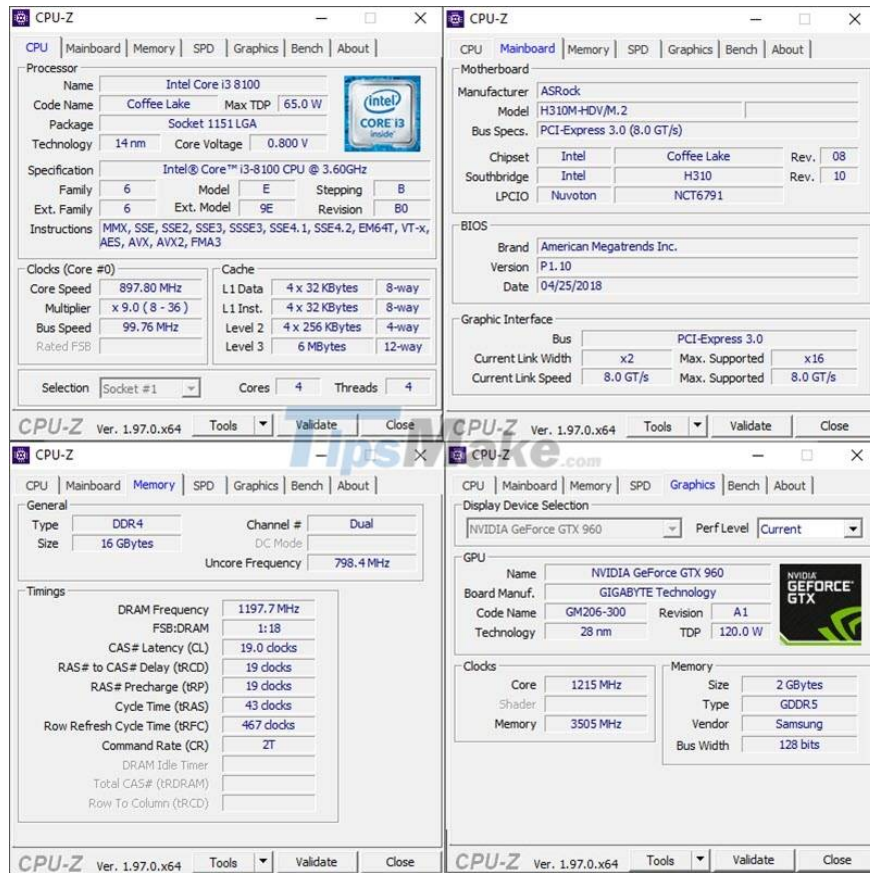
CPU-Z

CPU | Mainboard | Memory | SPD | Graphics | Bench | About

Processor
Name: Intel Core i3 8100
Code Name: Coffee Lake  Max TDP: 65.0 W
Package: Socket 1151 LGA
Technology: 14 nm  Core Voltage: 0.800 V
intel CORE i3 inside
Specification: Intel® Core™ i3-8100 CPU @ 3.60GHz
Family: 6  Model: E  Stepping: B
Ext. Family: 6  Ext. Model: 9E  Revision: B0
Instructions: MMX, SSE, SSE2, SSE3, SSSE3, SSE4.1, SSE4.2, EM64T, VT-x, AES, AVX, AVX2, FMA3

Clocks (Core #0)
Core Speed: 897.80 MHz
Multiplier: x 9.0 ( 8 - 36 )
Bus Speed: 99.76 MHz
Rated FSB

Cache
L1 Data: 4 x 32 KBytes 8-way
L1 Inst.: 4 x 32 KBytes 8-way
Level 2: 4 x 256 KBytes 4-way
Level 3: 6 MBytes 12-way

Selection: Socket #1  Cores: 4  Threads: 4

CPU-Z Ver. 1.97.0.x64  Tools  Validate  Close

CPU-Z

CPU | Mainboard | Memory | SPD | Graphics | Bench | About

Motherboard
Manufacturer: ASRock
Model: H310M-HDV/M.2
Bus Specs.: PCI-Express 3.0 (8.0 GT/s)
Chipset: Intel  Coffee Lake  Rev. 08
Southbridge: Intel  H310  Rev. 10
LPCIO: Nuvoton  NCT6791

BIOS
Brand: American Megatrends Inc.
Version: P1.10
Date: 04/25/2018

Graphic Interface
Bus: PCI-Express 3.0
Current Link Width: x2  Max. Supported: x16
Current Link Speed: 8.0 GT/s  Max. Supported: 8.0 GT/s

CPU-Z Ver. 1.97.0.x64  Tools  Validate  Close

TipsMake.com

CPU-Z

CPU | Mainboard | Memory | SPD | Graphics | Bench | About

General
Type: DDR4  Channel #: Dual
Size: 16 GBytes  DC Mode
Uncore Frequency: 798.4 MHz

Timings
DRAM Frequency: 1197.7 MHz
FSB:DRAM: 1:18
CAS# Latency (CL): 19.0 clocks
RAS# to CAS# Delay (tRCD): 19 clocks
RAS# Precharge (tRP): 19 clocks
Cycle Time (tRAS): 43 clocks
Row Refresh Cycle Time (tRFC): 467 clocks
Command Rate (CR): 2T
DRAM Idle Timer
Total CAS# (tRDRAM)
Row To Column (tRCD)

CPU-Z Ver. 1.97.0.x64  Tools  Validate  Close

CPU-Z

CPU | Mainboard | Memory | SPD | Graphics | Bench | About

Display Device Selection
NVIDIA GeForce GTX 960  Perf Level: Current

GPU
Name: NVIDIA GeForce GTX 960
Board Manuf.: GIGABYTE Technology
Code Name: GM206-300  Revision: A1
Technology: 28 nm  TDP: 120.0 W
NVIDIA GEFORCE GTX

Clocks
Core: 1215 MHz
Shader
Memory: 3505 MHz

Memory
Size: 2 GBytes
Type: GDDR5
Vendor: Samsung
Bus Width: 128 bits

CPU-Z Ver. 1.97.0.x64  Tools  Validate  Close